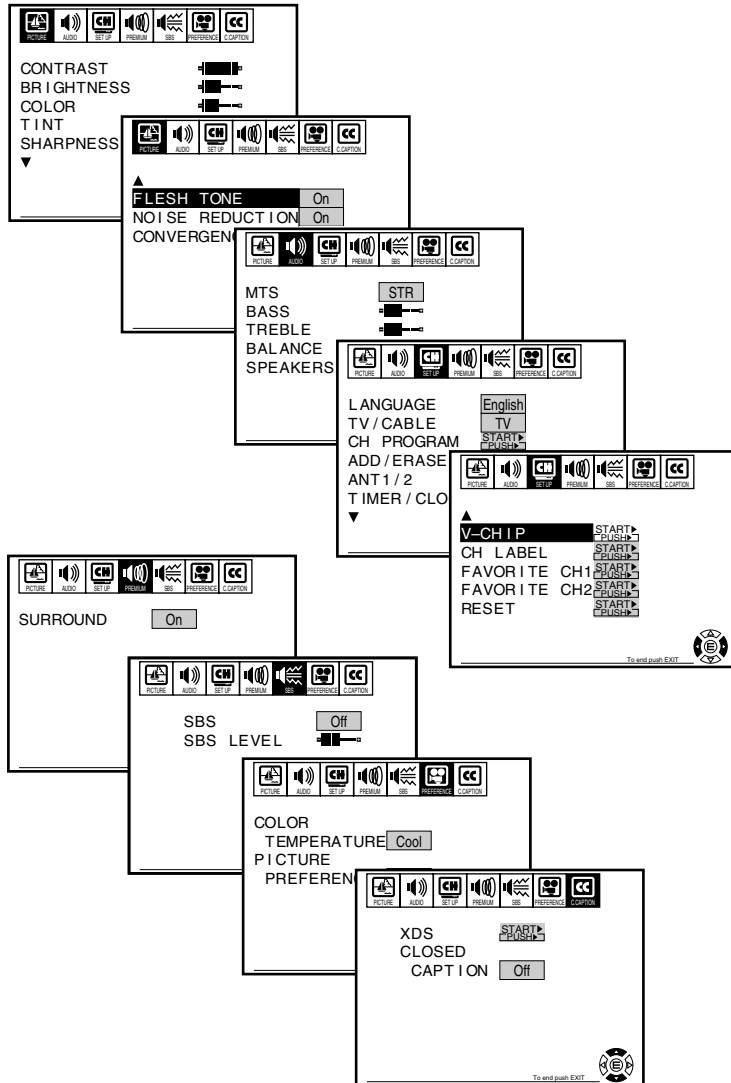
PICTURE AUDIO SET UP PREMIUM SBS PREFERENCE C.CAPTION

CONTRAST
BRIGHTNESS
COLOR
TINT
SHARPNESS
▼

PICTURE AUDIO SET UP PREMIUM SBS PREFERENCE C.CAPTION

▲
FLESH TONE On
NOISE REDUCTION On
CONVERGENC

PICTURE AUDIO SET UP PREMIUM SBS PREFERENCE C.CAPTION

MTS STR
BASS
TREBLE
BALANCE
SPEAKERS

PICTURE AUDIO SET UP PREMIUM SBS PREFERENCE C.CAPTION

LANGUAGE English
TV/CABLE TV
CH PROGRAM START▸ PUSH▸
ADD/ERASE
ANT1/2
TIMER/CLO
▼

PICTURE AUDIO SET UP PREMIUM SBS PREFERENCE C.CAPTION

▲
V–CHIP START▸ PUSH▸
CH LABEL START▸ PUSH▸
FAVORITE CH1 START▸ PUSH▸
FAVORITE CH2 START▸ PUSH▸
RESET START▸ PUSH▸

To end push EXIT

PICTURE AUDIO SET UP PREMIUM SBS PREFERENCE C.CAPTION

SURROUND On

PICTURE AUDIO SET UP PREMIUM SBS PREFERENCE C.CAPTION

SBS Off
SBS LEVEL

PICTURE AUDIO SET UP PREMIUM SBS PREFERENCE C.CAPTION

COLOR
TEMPERATURE Cool
PICTURE
PREFERENC

PICTURE AUDIO SET UP PREMIUM SBS PREFERENCE C.CAPTION

XDS START▸ PUSH▸
CLOSED
CAPTION Off

To end push EXIT